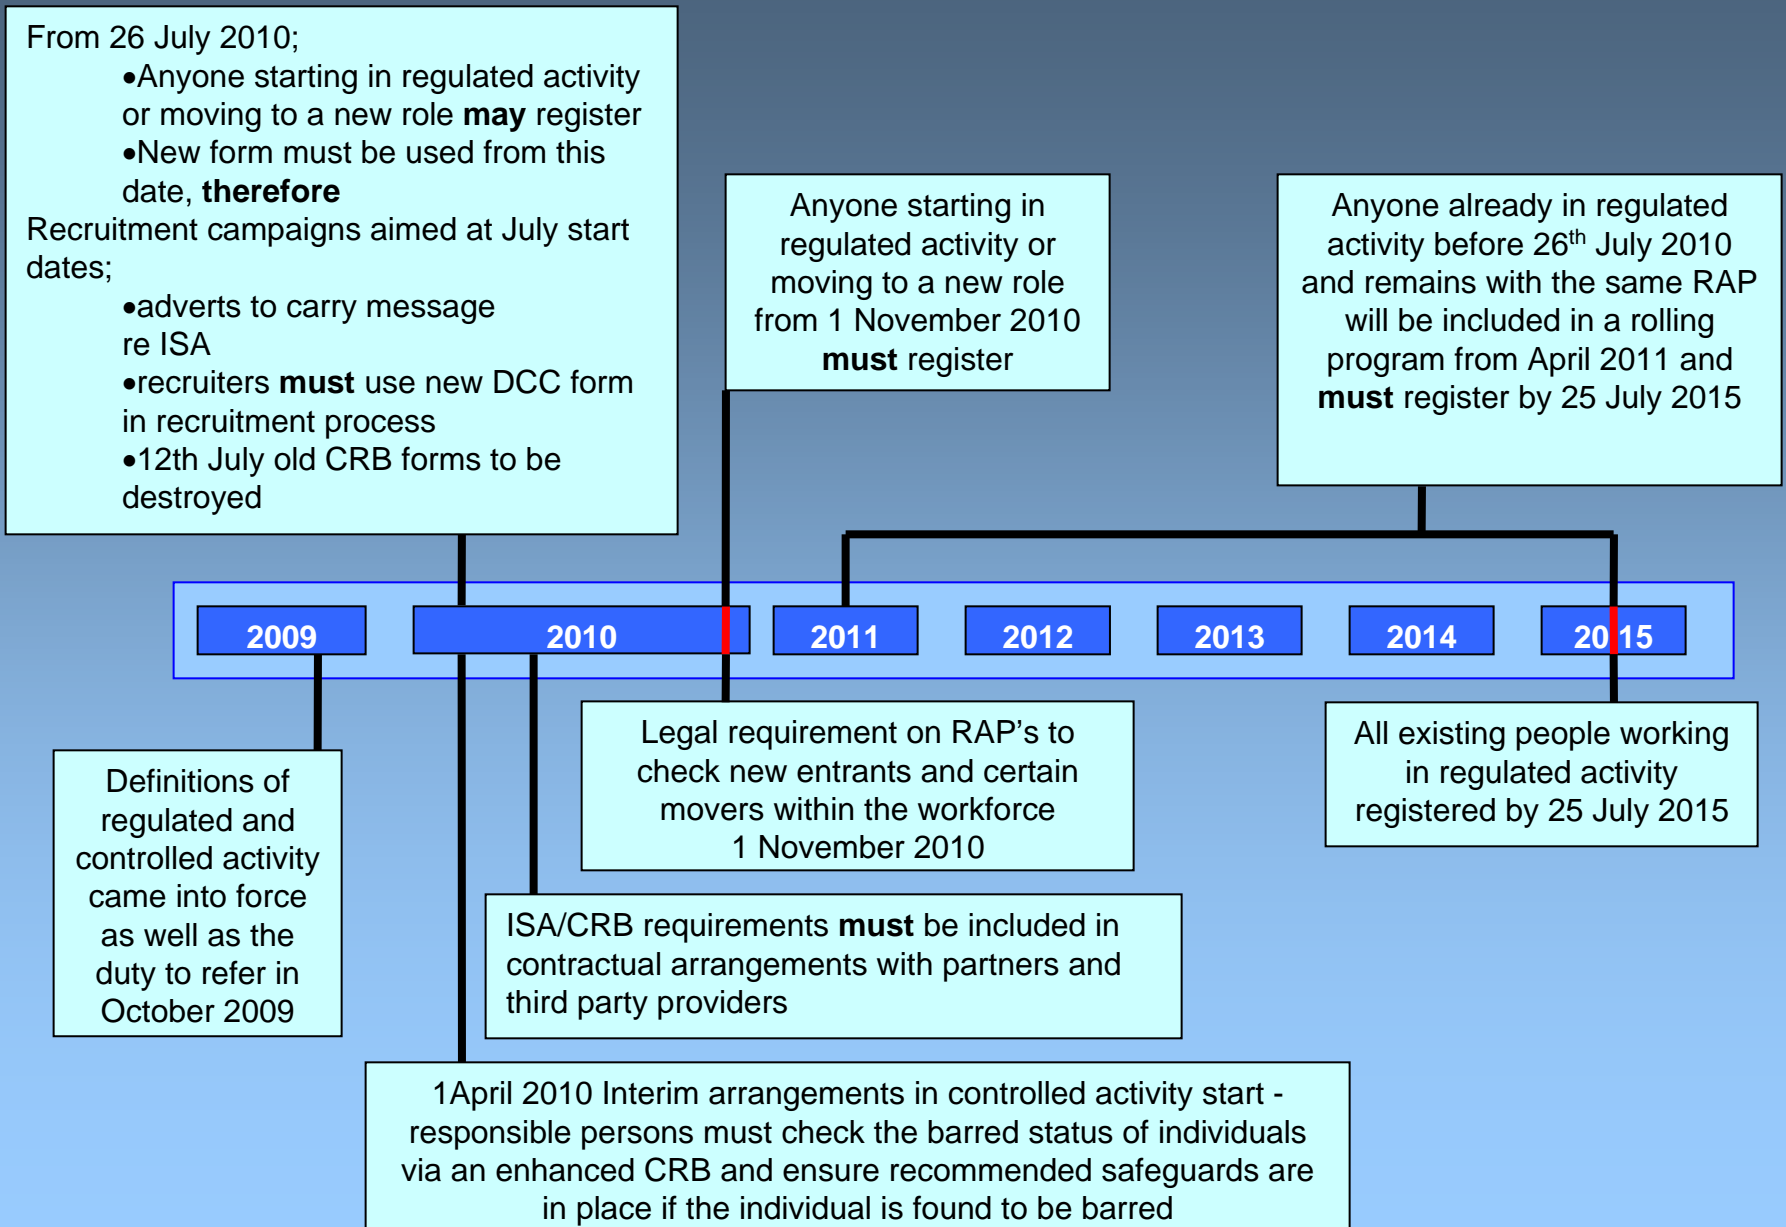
From 26 July 2010;

•Anyone starting in regulated activity or moving to a new role **may** register

•New form must be used from this date, **therefore**

Recruitment campaigns aimed at July start dates;

•adverts to carry message re ISA

•recruiters **must** use new DCC form in recruitment process

•12th July old CRB forms to be destroyed

Anyone starting in regulated activity or moving to a new role from 1 November 2010 **must** register

Anyone already in regulated activity before 26$^{th}$ July 2010 and remains with the same RAP will be included in a rolling program from April 2011 and **must** register by 25 July 2015

2009

2010

2011

2012

2013

2014

2015

Definitions of regulated and controlled activity came into force as well as the duty to refer in October 2009

Legal requirement on RAP's to check new entrants and certain movers within the workforce 1 November 2010

All existing people working in regulated activity registered by 25 July 2015

ISA/CRB requirements **must** be included in contractual arrangements with partners and third party providers

1April 2010 Interim arrangements in controlled activity start - responsible persons must check the barred status of individuals via an enhanced CRB and ensure recommended safeguards are in place if the individual is found to be barred